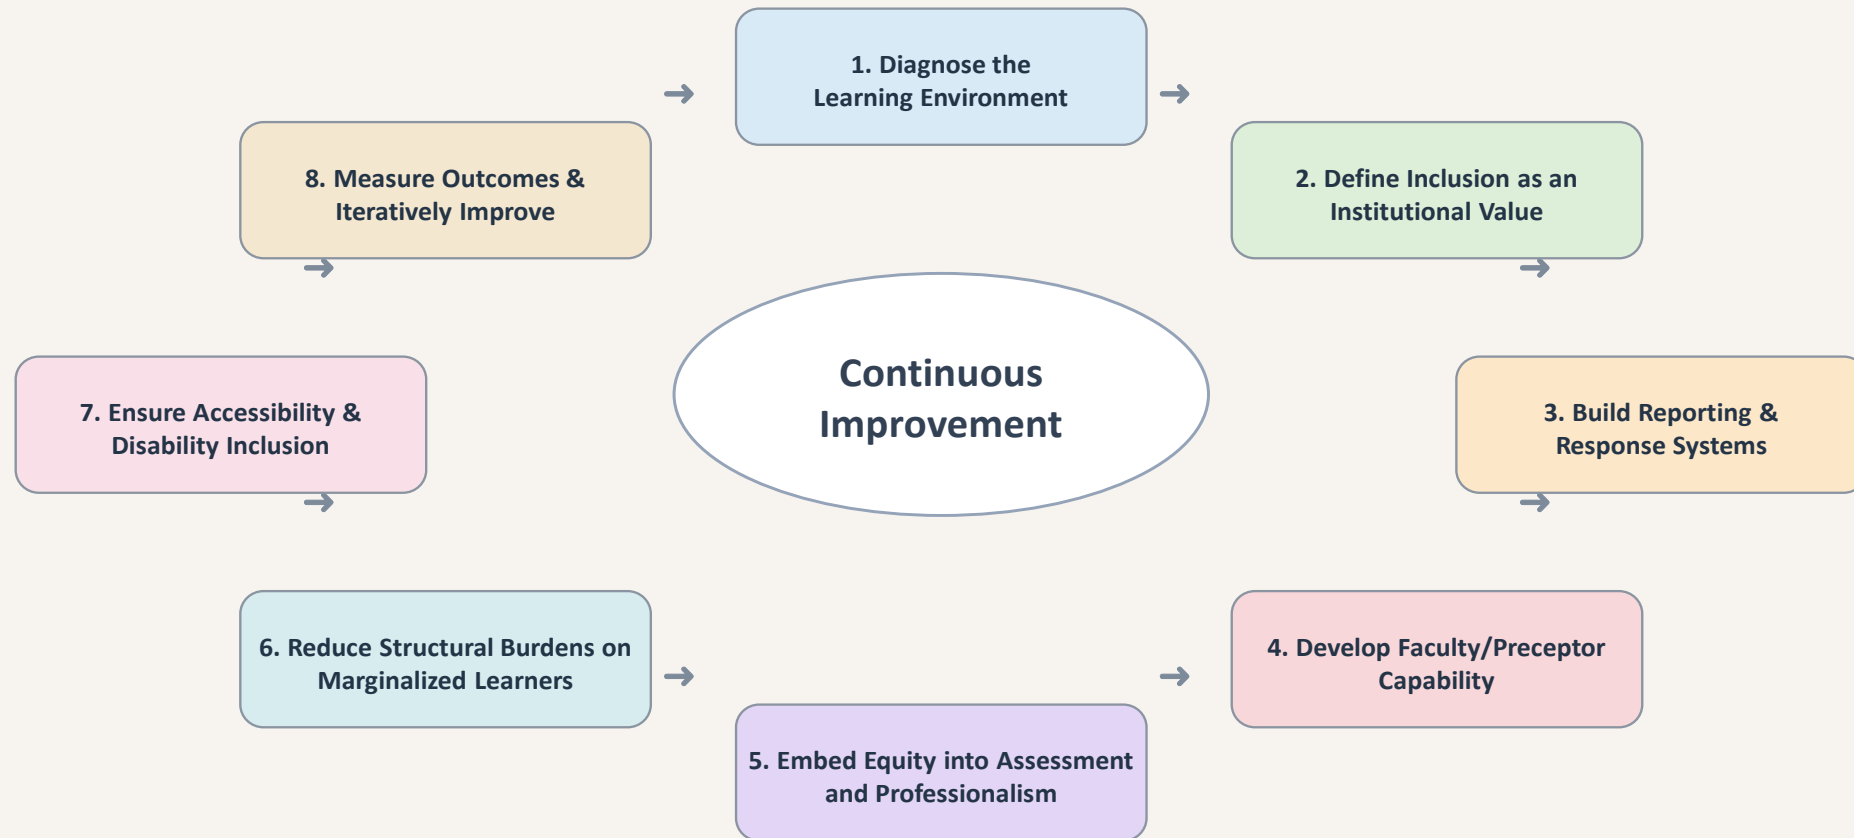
1. Diagnose the Learning Environment

2. Define Inclusion as an Institutional Value

3. Build Reporting & Response Systems

4. Develop Faculty/Preceptor Capability

5. Embed Equity into Assessment and Professionalism

6. Reduce Structural Burdens on Marginalized Learners

7. Ensure Accessibility & Disability Inclusion

8. Measure Outcomes & Iteratively Improve

Continuous Improvement